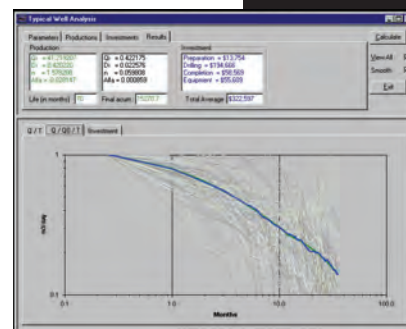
Typical Well Analysis

Parameters | Productions | Investments | Results

Calculate

Production

Qi =41.791697
Di =0.435030
n =1.505288
dMa =0.028147

Qi =0.422175
Di =0.022676
n =0.059808
dMa =0.000859

Investment

Preparation = $13,754
Drilling = $194,666
Completion = $58,569
Equipment = $55,609

View All
Smooth
Exit

Life (in months) 70

Final acum 15270.7

Total Average $322,597

Q / T | Q / QS / T | Investment

1

0.1

0.1

1.0

10.0

100.0

Months

MMCFD